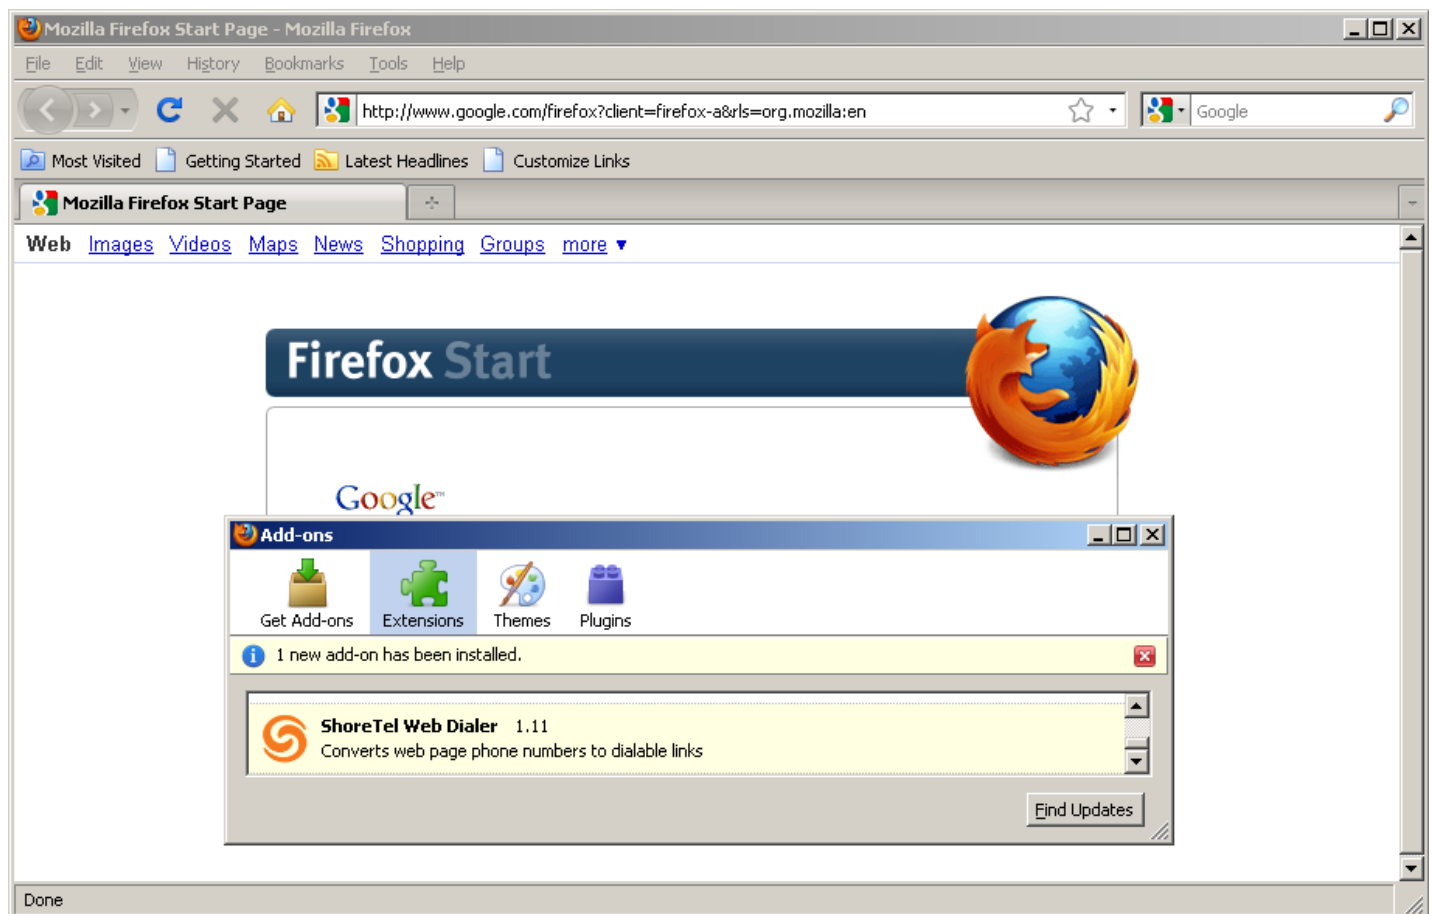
Mozilla Firefox Start Page - Mozilla Firefox

File Edit View History Bookmarks Tools Help

http://www.google.com/firefox?client=firefox-a&rls=org.mozilla:en

Google

Most Visited Getting Started Latest Headlines Customize Links

Mozilla Firefox Start Page

Web Images Videos Maps News Shopping Groups more ▾

Firefox Start

Google™

Add-ons

Get Add-ons Extensions Themes Plugins

1 new add-on has been installed.

ShoreTel Web Dialer 1.11
Converts web page phone numbers to dialable links

Find Updates

Done